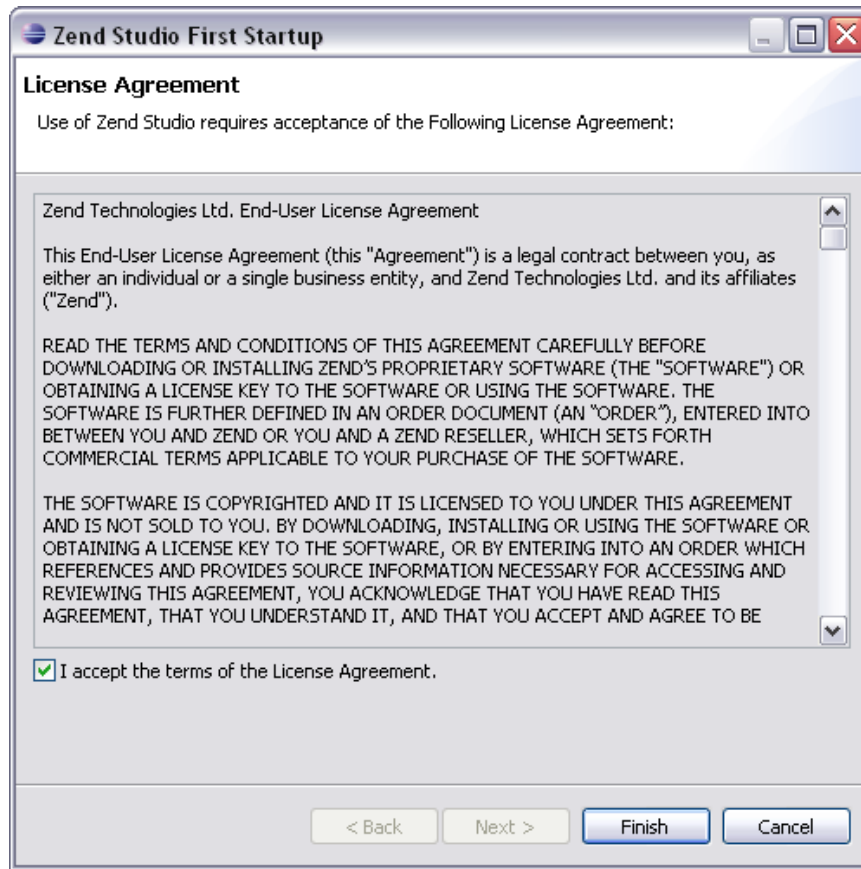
Zend Studio First Startup

License Agreement

Use of Zend Studio requires acceptance of the Following License Agreement:

Zend Technologies Ltd. End-User License Agreement

This End-User License Agreement (this "Agreement") is a legal contract between you, as either an individual or a single business entity, and Zend Technologies Ltd. and its affiliates ("Zend").

READ THE TERMS AND CONDITIONS OF THIS AGREEMENT CAREFULLY BEFORE DOWNLOADING OR INSTALLING ZEND'S PROPRIETARY SOFTWARE (THE "SOFTWARE") OR OBTAINING A LICENSE KEY TO THE SOFTWARE OR USING THE SOFTWARE. THE SOFTWARE IS FURTHER DEFINED IN AN ORDER DOCUMENT (AN "ORDER"), ENTERED INTO BETWEEN YOU AND ZEND OR YOU AND A ZEND RESELLER, WHICH SETS FORTH COMMERCIAL TERMS APPLICABLE TO YOUR PURCHASE OF THE SOFTWARE.

THE SOFTWARE IS COPYRIGHTED AND IT IS LICENSED TO YOU UNDER THIS AGREEMENT AND IS NOT SOLD TO YOU. BY DOWNLOADING, INSTALLING OR USING THE SOFTWARE OR OBTAINING A LICENSE KEY TO THE SOFTWARE, OR BY ENTERING INTO AN ORDER WHICH REFERENCES AND PROVIDES SOURCE INFORMATION NECESSARY FOR ACCESSING AND REVIEWING THIS AGREEMENT, YOU ACKNOWLEDGE THAT YOU HAVE READ THIS AGREEMENT, THAT YOU UNDERSTAND IT, AND THAT YOU ACCEPT AND AGREE TO BE

I accept the terms of the License Agreement.

< Back   Next >   Finish   Cancel